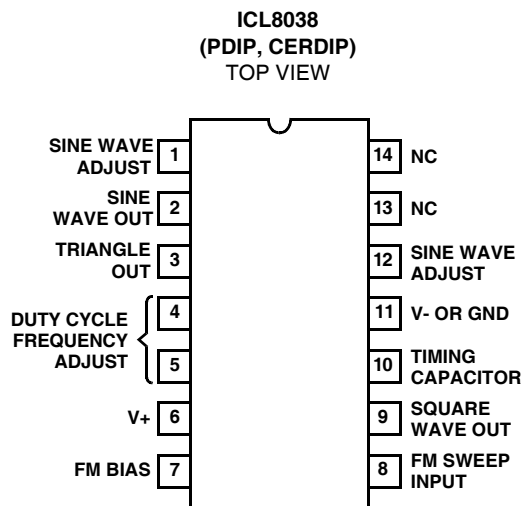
ICL8038
(PDIP, CERDIP)
TOP VIEW

SINE WAVE ADJUST 1
SINE WAVE OUT 2
TRIANGLE OUT 3
DUTY CYCLE FREQUENCY ADJUST 4
5
V+ 6
FM BIAS 7

14 NC
13 NC
12 SINE WAVE ADJUST
11 V- OR GND
10 TIMING CAPACITOR
9 SQUARE WAVE OUT
8 FM SWEEP INPUT